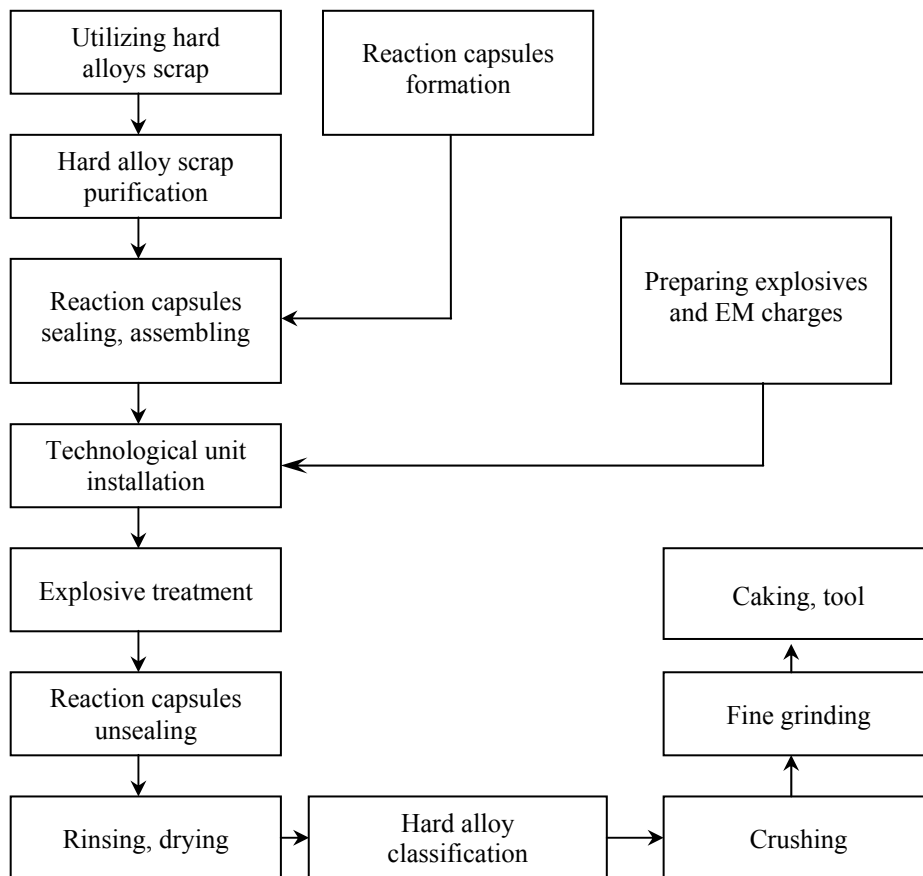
Utilizing hard alloys scrap

Reaction capsules formation

Hard alloy scrap purification

Reaction capsules sealing, assembling

Preparing explosives and EM charges

Technological unit installation

Explosive treatment

Caking, tool

Reaction capsules unsealing

Fine grinding

Rinsing, drying

Hard alloy classification

Crushing